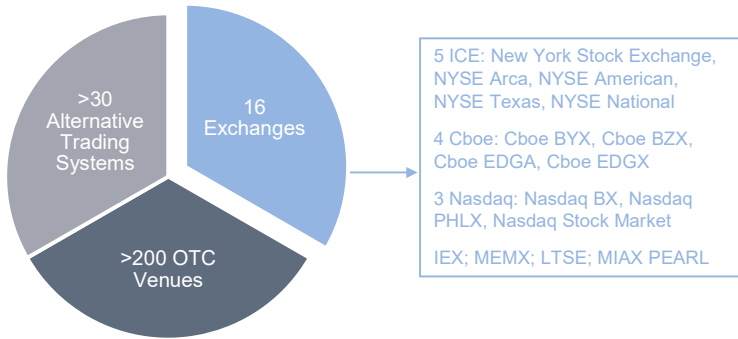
>30 Alternative Trading Systems

16 Exchanges

>200 OTC Venues

5 ICE: New York Stock Exchange, NYSE Arca, NYSE American, NYSE Texas, NYSE National

4 Cboe: Cboe BYX, Cboe BZX, Cboe EDGA, Cboe EDGX

3 Nasdaq: Nasdaq BX, Nasdaq PHLX, Nasdaq Stock Market

IEX; MEMX; LTSE; MIAX PEARL